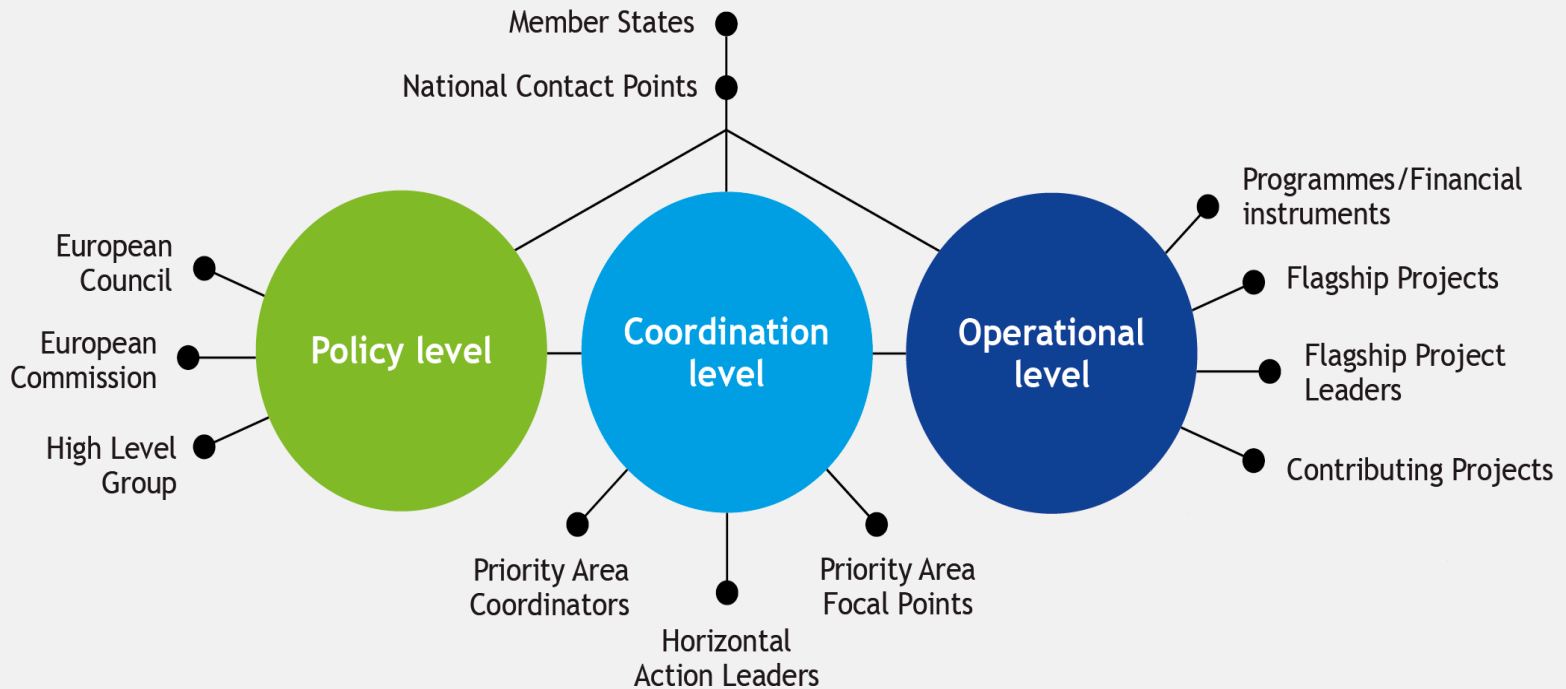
Member States

National Contact Points

European Council

European Commission

High Level Group

Policy level

Coordination level

Operational level

Programmes/Financial instruments

Flagship Projects

Flagship Project Leaders

Contributing Projects

Priority Area Coordinators

Horizontal Action Leaders

Priority Area Focal Points